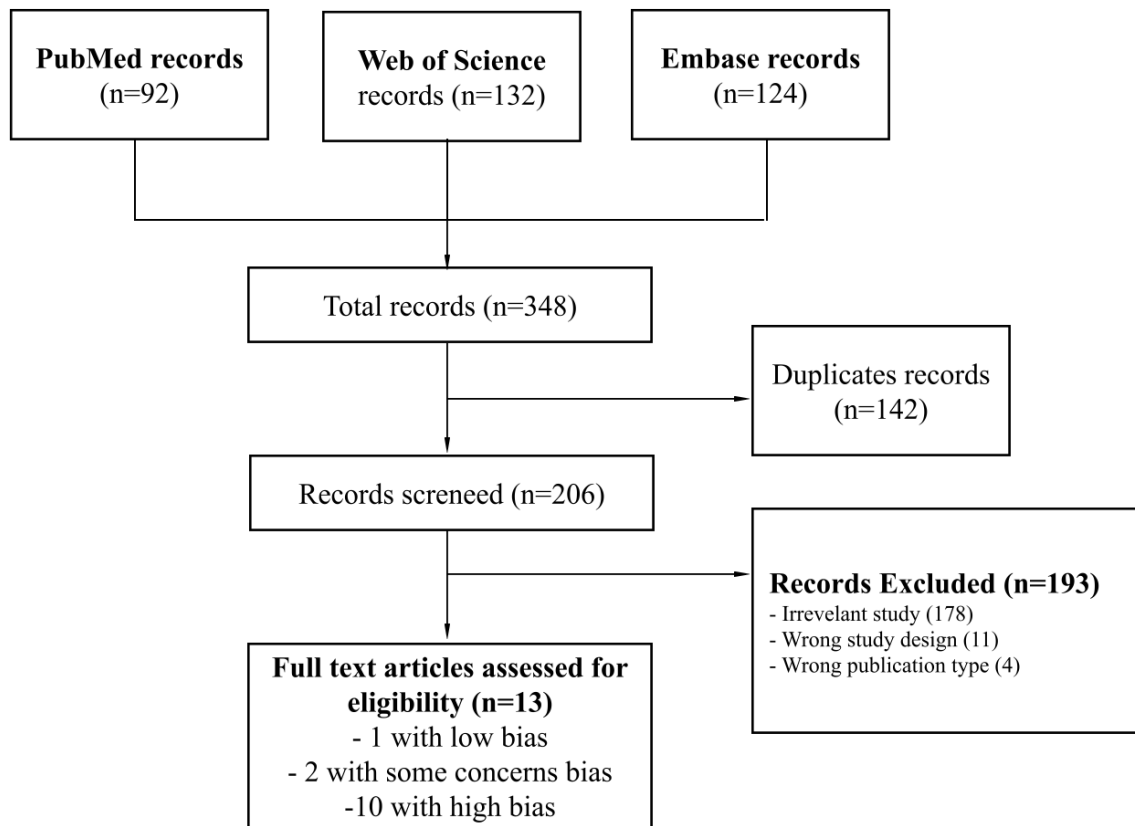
PubMed records (n=92)

Web of Science records (n=132)

Embase records (n=124)

Total records (n=348)

Duplicates records (n=142)

Records screneed (n=206)

Records Excluded (n=193)
- Irrevelant study (178)
- Wrong study design (11)
- Wrong publication type (4)

Full text articles assessed for eligibility (n=13)
- 1 with low bias
- 2 with some concerns bias
-10 with high bias